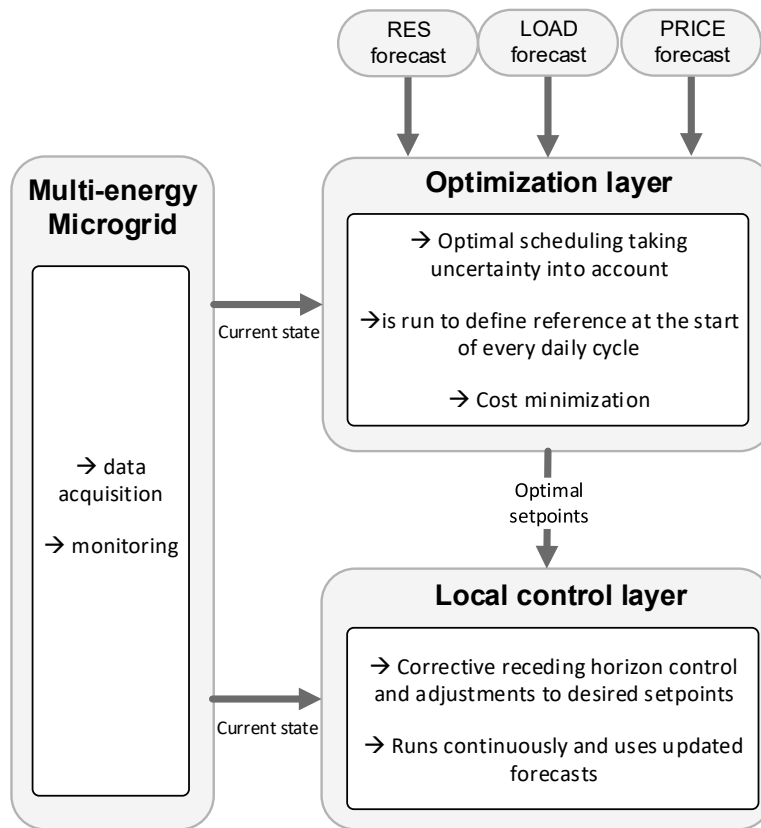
RES forecast

LOAD forecast

PRICE forecast

Multi-energy Microgrid

→ data acquisition

→ monitoring

Current state

Optimization layer

→ Optimal scheduling taking uncertainty into account

→is run to define reference at the start of every daily cycle

→ Cost minimization

Optimal setpoints

Current state

Local control layer

→ Corrective receding horizon control and adjustments to desired setpoints

→ Runs continuously and uses updated forecasts